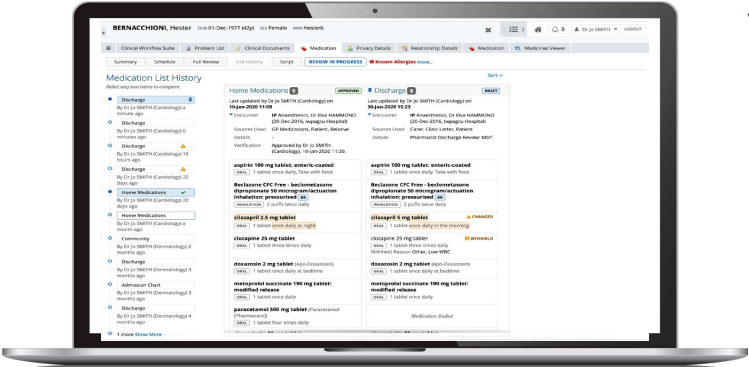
BERNACCHIONI, Hester DOB 01-Dec-1977 (42y) SEX Female MRN hesterb

Dr Jo SMITH LOGOUT

Clinical Workflow Suite | Problem List | Clinical Documents | Medication | Privacy Details | Relationship Details | Medication | Medicines Viewer

Summary | Schedule | Full Review | Edit History | Script | REVIEW IN PROGRESS | Known Allergies more...

Medication List History

Select any two items to compare.

Sort

Discharge
By Dr Jo SMITH (Cardiology) a minute ago

Discharge
By Dr Jo SMITH (Cardiology) 6 minutes ago

Discharge
By Dr Jo SMITH (Cardiology) 16 hours ago

Discharge
By Dr Jo SMITH (Cardiology) 20 days ago

Home Medications
By Dr Jo SMITH (Cardiology) 20 days ago

Home Medications
By Dr Jo SMITH (Cardiology) a month ago

Community
By Dr Jo SMITH (Dermatology) 2 months ago

Discharge
By Dr Jo SMITH (Dermatology) 3 months ago

Admission Chart
By Dr Jo SMITH (Dermatology) 3 months ago

Discharge
By Dr Jo SMITH (Dermatology) 4 months ago

1 more Show More

Home Medications 9 APPROVED

Last updated by Dr Jo SMITH (Cardiology) on 10-Jan-2020 11:09

Encounter IP Anaesthetics, Dr Elva HAMMOND (20-Dec-2016, Iepagqa Hospital)
Sources Used GP Medications, Patient, Relative
Details -
Verification Approved by Dr Jo SMITH (Cardiology), 10-Jan-2020 11:20.

aspirin 100 mg tablet: enteric-coated
ORAL 1 tablet once daily, Take with food

Beclazone CFC Free - beclometasone dipropionate 50 microgram/actuation inhalation: pressurised BA
INHALATION 2 puffs twice daily

cilazapril 2.5 mg tablet
ORAL 1 tablet once daily at night

clozapine 25 mg tablet
ORAL 1 tablet three times daily

doxazosin 2 mg tablet (Apo-Doxazosin)
ORAL 1 tablet once daily at bedtime

metoprolol succinate 190 mg tablet: modified release
ORAL 1 tablet once daily

paracetamol 500 mg tablet (Paracetamol (Pharmacor))
ORAL 1 tablet four times daily

Discharge 8 DRAFT

Last updated by Dr Jo SMITH (Cardiology) on 30-Jan-2020 15:23

Encounter IP Anaesthetics, Dr Elva HAMMOND (20-Dec-2016, Iepagqa Hospital)
Sources Used Carer, Clinic Letter, Patient
Details Pharmacist Discharge Review: MD?

aspirin 100 mg tablet: enteric-coated
ORAL 1 tablet once daily, Take with food

Beclazone CFC Free - beclometasone dipropionate 50 microgram/actuation inhalation: pressurised BA
INHALATION 2 puffs twice daily

cilazapril 5 mg tablet CHANGED
ORAL 1 tablet once daily in the morning

clozapine 25 mg tablet WITHHELD
ORAL 1 tablet three times daily
Withheld: Reason Other, Low WBC

doxazosin 2 mg tablet (Apo-Doxazosin)
ORAL 1 tablet once daily at bedtime

metoprolol succinate 190 mg tablet: modified release
ORAL 1 tablet once daily

Medication Ended